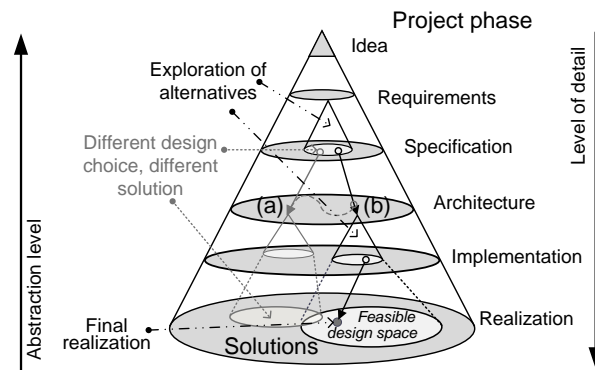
Project phase

Idea

Requirements

Specification

Architecture

Implementation

Realization

Exploration of alternatives

Different design choice, different solution

(a)

(b)

Final realization

Feasible design space

Solutions

Abstraction level

Level of detail